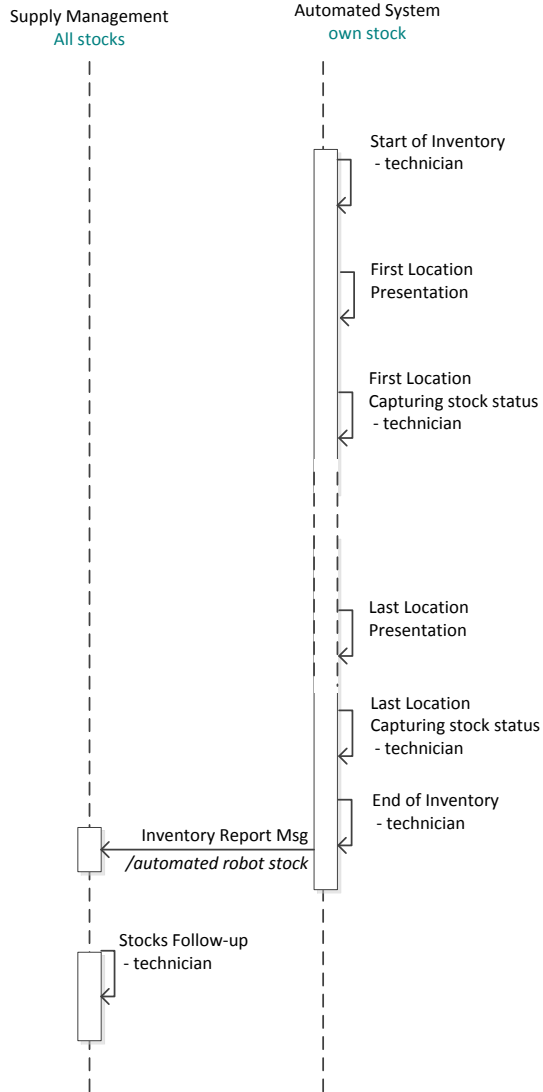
Supply Management
All stocks

Automated System
own stock

Start of Inventory
- technician

First Location
Presentation

First Location
Capturing stock status
- technician

Last Location
Presentation

Last Location
Capturing stock status
- technician

End of Inventory
- technician

Inventory Report Msg
/automated robot stock

Stocks Follow-up
- technician